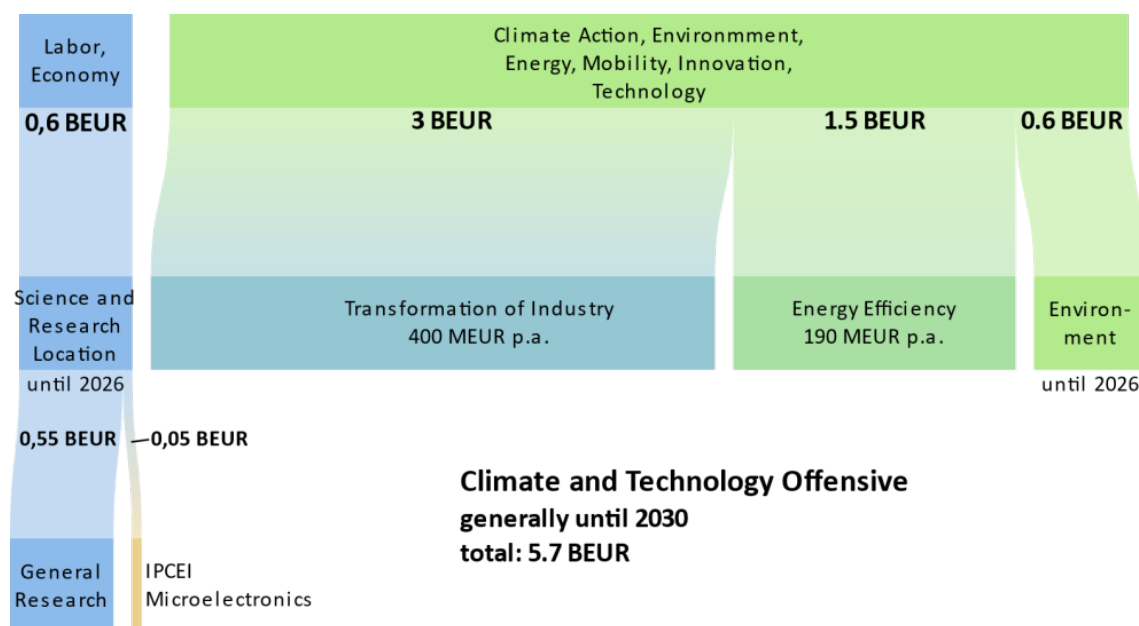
Labor, Economy

Climate Action, Environmment, Energy, Mobility, Innovation, Technology

0,6 BEUR

3 BEUR

1.5 BEUR

0.6 BEUR

Science and Research Location

until 2026

Transformation of Industry
400 MEUR p.a.

Energy Efficiency
190 MEUR p.a.

Environment

until 2026

0,55 BEUR

0,05 BEUR

Climate and Technology Offensive
generally until 2030
total: 5.7 BEUR

General Research

IPCEI Microelectronics